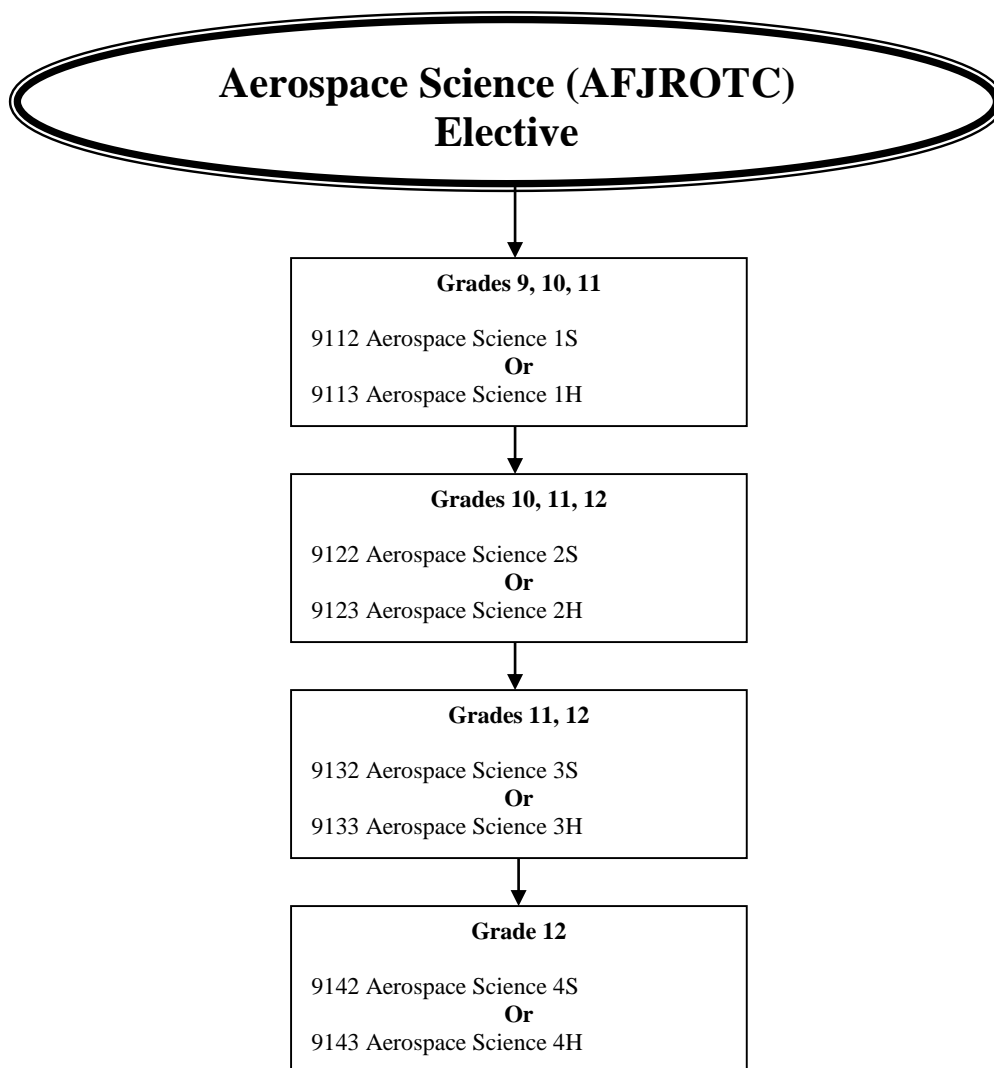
Aerospace Science (AFJROTC)
Elective

Grades 9, 10, 11

9112 Aerospace Science 1S
Or
9113 Aerospace Science 1H

Grades 10, 11, 12

9122 Aerospace Science 2S
Or
9123 Aerospace Science 2H

Grades 11, 12

9132 Aerospace Science 3S
Or
9133 Aerospace Science 3H

Grade 12

9142 Aerospace Science 4S
Or
9143 Aerospace Science 4H